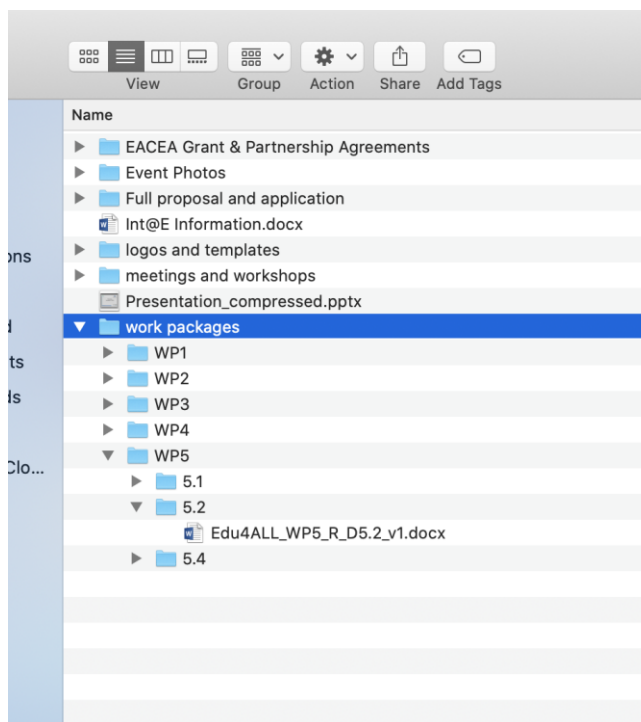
View Group Action Share Add Tags

Name

EACEA Grant & Partnership Agreements
Event Photos
Full proposal and application
Int@E Information.docx
logos and templates
meetings and workshops
Presentation_compressed.pptx
work packages
WP1
WP2
WP3
WP4
WP5
5.1
5.2
Edu4ALL_WP5_R_D5.2_v1.docx
5.4

ons
d
ts
ds
Clo...